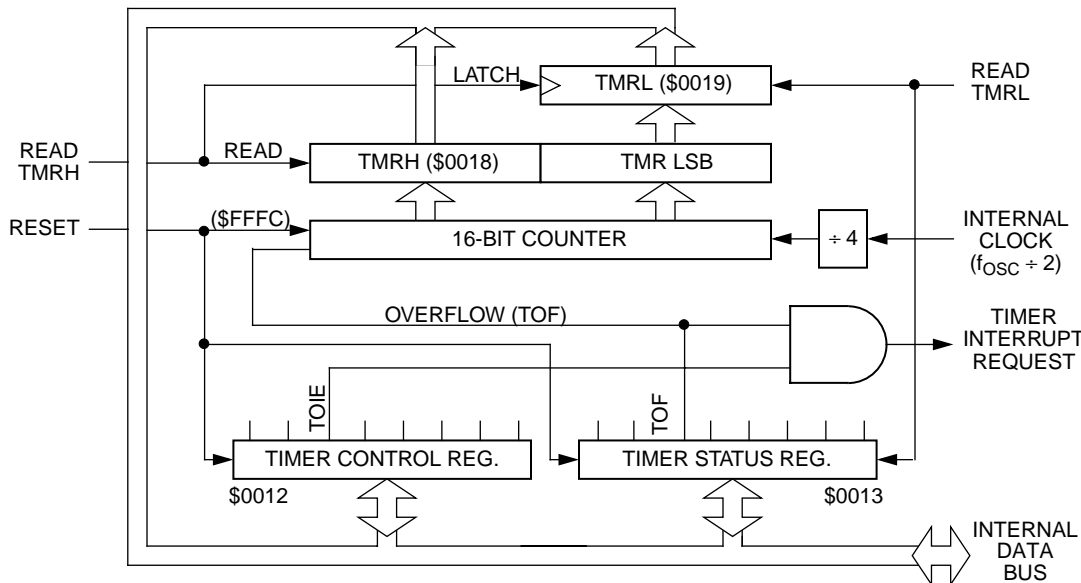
LATCH
TMRL ($0019)
READ TMRL
READ TMRH
READ
TMRH ($0018)
TMR LSB
RESET
($FFFC)
16-BIT COUNTER
÷ 4
INTERNAL CLOCK ($f_{OSC}$ ÷ 2)
OVERFLOW (TOF)
TIMER INTERRUPT REQUEST
TOIE
TOF
TIMER CONTROL REG.
TIMER STATUS REG.
$0012
$0013
INTERNAL DATA BUS